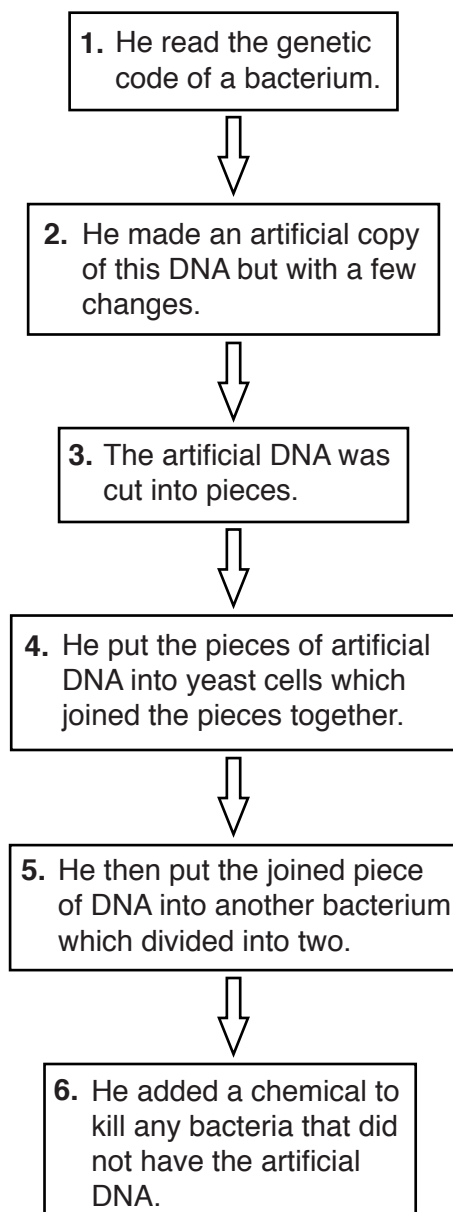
**1.** He read the genetic code of a bacterium.

**2.** He made an artificial copy of this DNA but with a few changes.

**3.** The artificial DNA was cut into pieces.

**4.** He put the pieces of artificial DNA into yeast cells which joined the pieces together.

**5.** He then put the joined piece of DNA into another bacterium which divided into two.

**6.** He added a chemical to kill any bacteria that did not have the artificial DNA.